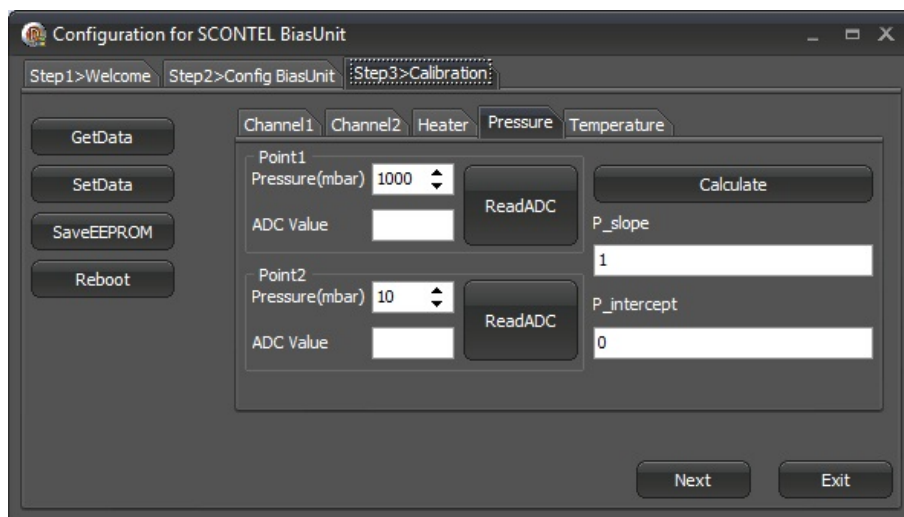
Configuration for SCONTEL BiasUnit

Step1>Welcome
Step2>Config BiasUnit
Step3>Calibration

GetData
SetData
SaveEEPROM
Reboot

Channel1
Channel2
Heater
Pressure
Temperature

Point1
Pressure(mbar) 1000
ADC Value
ReadADC

Point2
Pressure(mbar) 10
ADC Value
ReadADC

Calculate
P_slope
1
P_intercept
0

Next
Exit